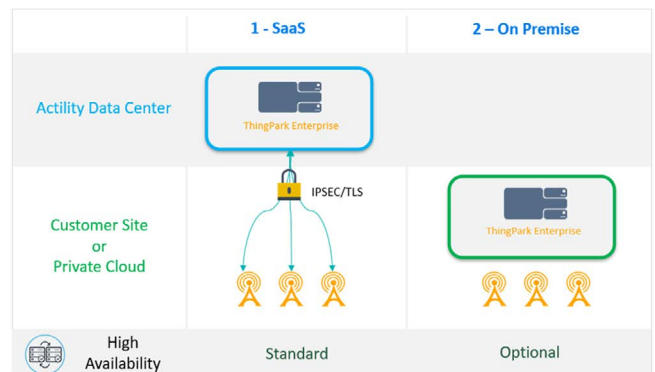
| | 1 - SaaS | 2 – On Premise |
|---|---|---|
| Activity Data Center | ThingPark Enterprise | |
| Customer Site or Private Cloud | IPSEC/TLS | ThingPark Enterprise |
| High Availability | Standard | Optional |